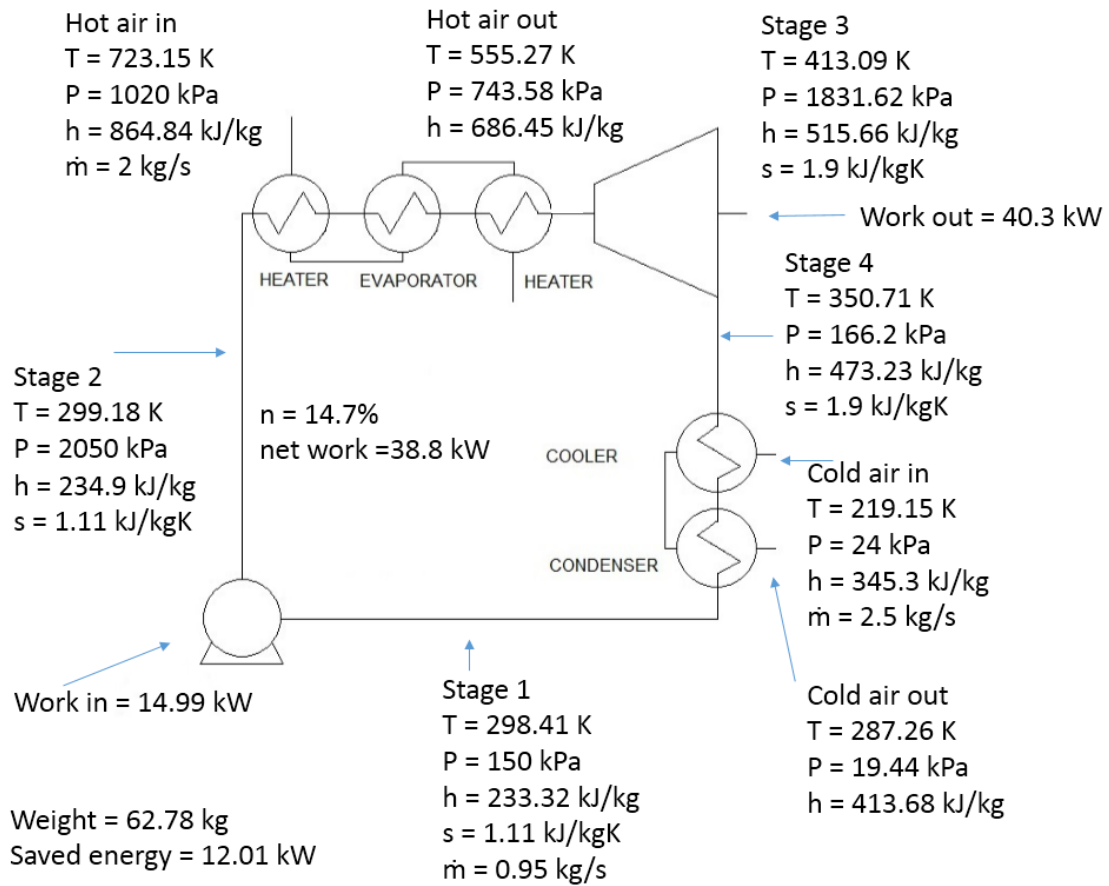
Hot air in
T = 723.15 K
P = 1020 kPa
h = 864.84 kJ/kg
ṁ = 2 kg/s

Hot air out
T = 555.27 K
P = 743.58 kPa
h = 686.45 kJ/kg

Stage 3
T = 413.09 K
P = 1831.62 kPa
h = 515.66 kJ/kg
s = 1.9 kJ/kgK

Work out = 40.3 kW

HEATER EVAPORATOR HEATER

Stage 4
T = 350.71 K
P = 166.2 kPa
h = 473.23 kJ/kg
s = 1.9 kJ/kgK

Stage 2
T = 299.18 K
P = 2050 kPa
h = 234.9 kJ/kg
s = 1.11 kJ/kgK

n = 14.7%
net work =38.8 kW

COOLER

Cold air in
T = 219.15 K
P = 24 kPa
h = 345.3 kJ/kg
ṁ = 2.5 kg/s

CONDENSER

Work in = 14.99 kW

Stage 1
T = 298.41 K
P = 150 kPa
h = 233.32 kJ/kg
s = 1.11 kJ/kgK
ṁ = 0.95 kg/s

Cold air out
T = 287.26 K
P = 19.44 kPa
h = 413.68 kJ/kg

Weight = 62.78 kg
Saved energy = 12.01 kW